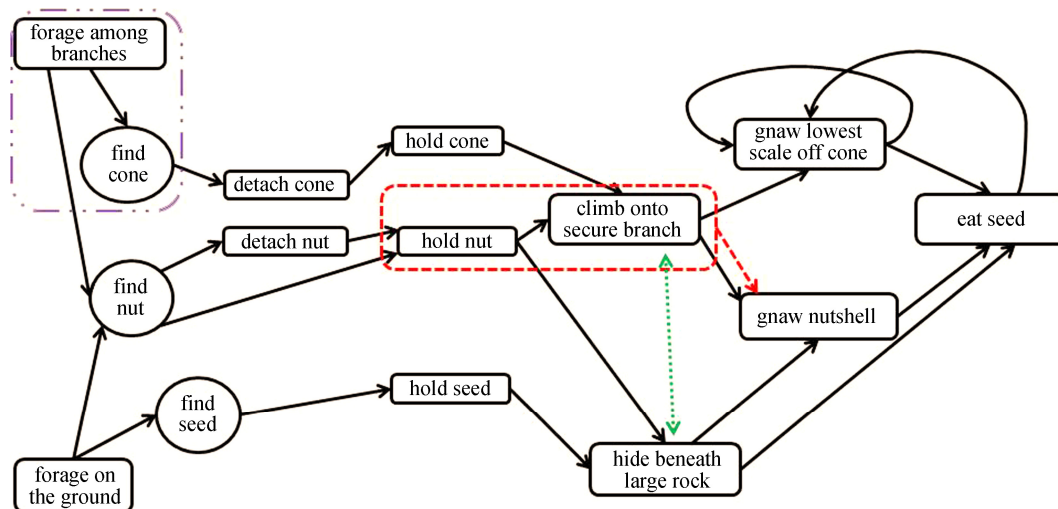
forage among branches

find cone

detach cone

hold cone

detach nut

hold nut

climb onto secure branch

gnaw lowest scale off cone

eat seed

find nut

gnaw nutshell

find seed

hold seed

hide beneath large rock

forage on the ground